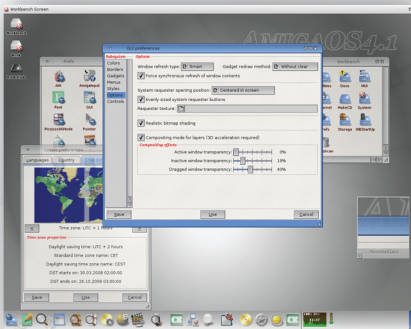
Workbench Screen

AmigaOS 4.1

Workbench

Prefs

Workbench

GUI preferences

Subgroups
Colors
Borders
Gadgets
Menus
Styles
Options
Controls

Options

Window refresh type: Smart

Gadget redraw method: Without clear

Force synchronous refresh of window contents

System requester opening position: Centered in screen

Evenly-sized system requester buttons

Requester texture

Realistic bitmap shading

Compositing mode for layers (3D acceleration required)

Compositing effects

Active window transparency: 0%

Inactive window transparency: 15%

Dragged window transparency: 40%

Save

Use

Cancel

Languages

Country

Time zone: UTC + 1 hours

Time zone properties

Daylight saving time: UTC + 2 hours

Standard time zone name: CET

Daylight saving time zone name: CEST

DST starts on: 30.03.2008 02:00:00

DST ends on: 26.10.2008 03:00:00

Save

Use

Cancel